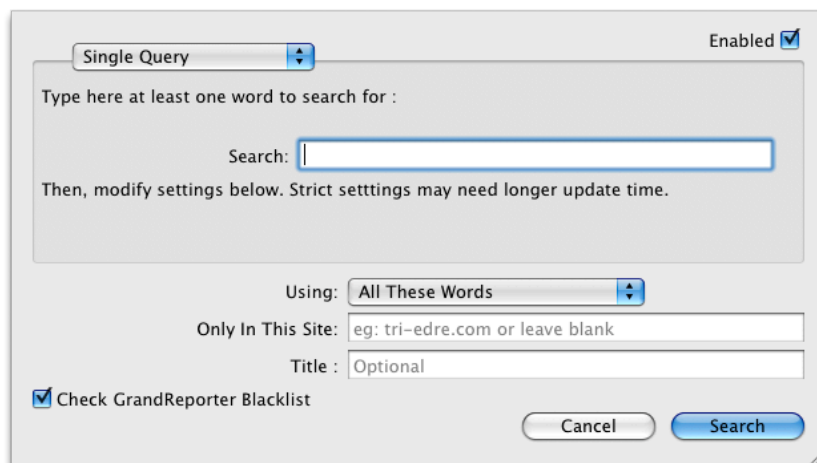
Enabled ☑

Single Query

Type here at least one word to search for :

Search:

Then, modify settings below. Strict setttings may need longer update time.

Using: All These Words

Only In This Site: eg: tri-edre.com or leave blank

Title : Optional

☑ Check GrandReporter Blacklist

Cancel

Search